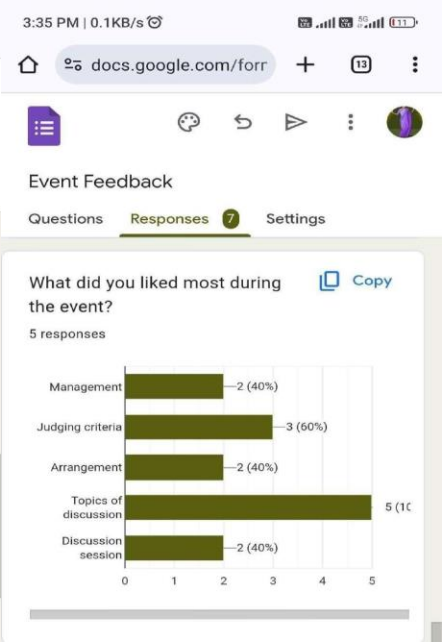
3:35 PM | 0.1KB/s

docs.google.com/forr

13

Event Feedback

Questions Responses 7 Settings

What did you liked most during the event?

Copy

5 responses

Management —2 (40%)

Judging criteria —3 (60%)

Arrangement —2 (40%)

Topics of discussion 5 (1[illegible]

Discussion session —2 (40%)

0 1 2 3 4 5